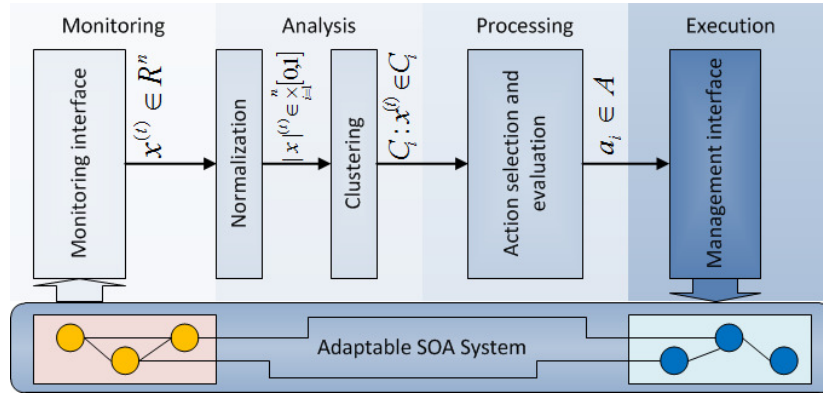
Monitoring

Analysis

Processing

Execution

Monitoring interface

$x^{(t)} \in R^n$

Normalization

$|x|^{(t)} \in \times_{i=1}^{n} [0,1]$

Clustering

$C_i : x^{(t)} \in C_i$

Action selection and evaluation

$a_i \in A$

Management interface

Adaptable SOA System